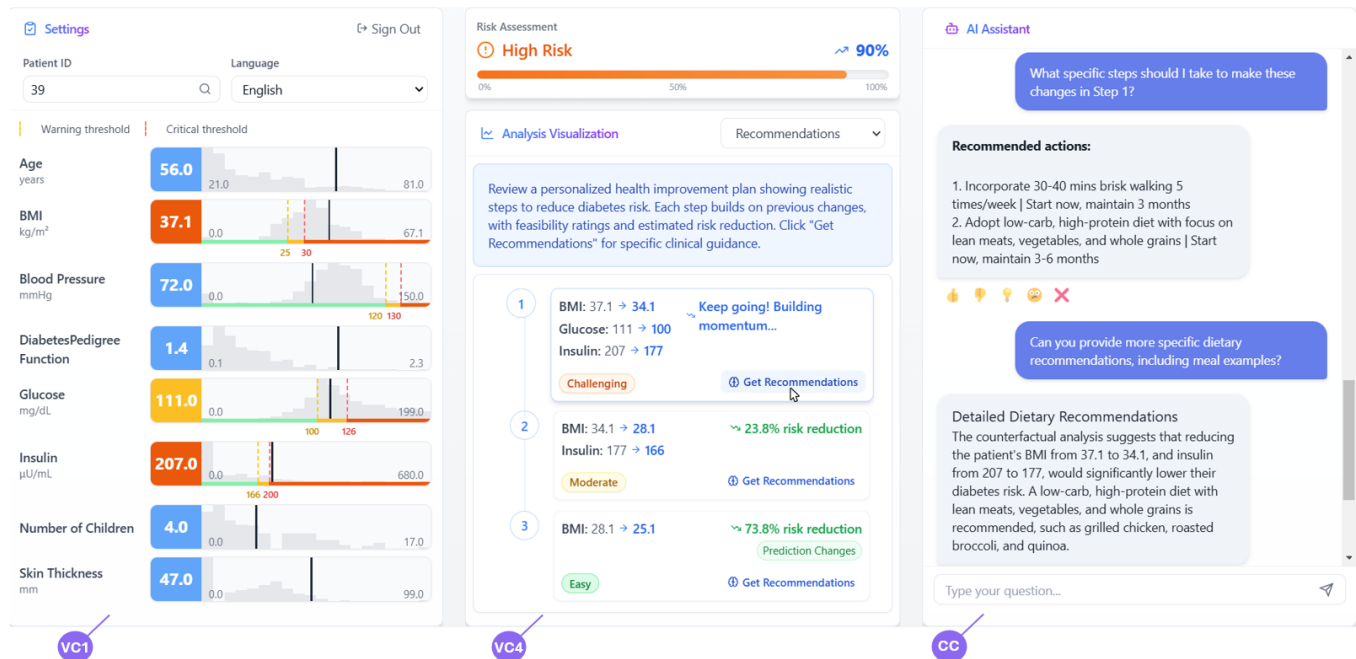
Settings
Sign Out
Patient ID
39
Language
English
Warning threshold
Critical threshold

Age
years
56.0
21.0
81.0

BMI
kg/m²
37.1
0.0
67.1
25 30

Blood Pressure
mmHg
72.0
0.0
150.0
120 130

DiabetesPedigree Function
1.4
0.1
2.3

Glucose
mg/dL
111.0
0.0
199.0
100 126

Insulin
µU/mL
207.0
0.0
680.0
166 200

Number of Children
4.0
0.0
17.0

Skin Thickness
mm
47.0
0.0
99.0

VC1

Risk Assessment
High Risk
90%
0%
50%
100%

Analysis Visualization
Recommendations

Review a personalized health improvement plan showing realistic steps to reduce diabetes risk. Each step builds on previous changes, with feasibility ratings and estimated risk reduction. Click "Get Recommendations" for specific clinical guidance.

1
BMI: 37.1 → 34.1
Glucose: 111 → 100
Insulin: 207 → 177
Keep going! Building momentum...
Challenging
Get Recommendations

2
BMI: 34.1 → 28.1
Insulin: 177 → 166
23.8% risk reduction
Moderate
Get Recommendations

3
BMI: 28.1 → 25.1
73.8% risk reduction
Prediction Changes
Easy
Get Recommendations

VC4

AI Assistant

What specific steps should I take to make these changes in Step 1?

Recommended actions:

1. Incorporate 30-40 mins brisk walking 5 times/week | Start now, maintain 3 months
2. Adopt low-carb, high-protein diet with focus on lean meats, vegetables, and whole grains | Start now, maintain 3-6 months

Can you provide more specific dietary recommendations, including meal examples?

Detailed Dietary Recommendations
The counterfactual analysis suggests that reducing the patient's BMI from 37.1 to 34.1, and insulin from 207 to 177, would significantly lower their diabetes risk. A low-carb, high-protein diet with lean meats, vegetables, and whole grains is recommended, such as grilled chicken, roasted broccoli, and quinoa.

Type your question...

CC